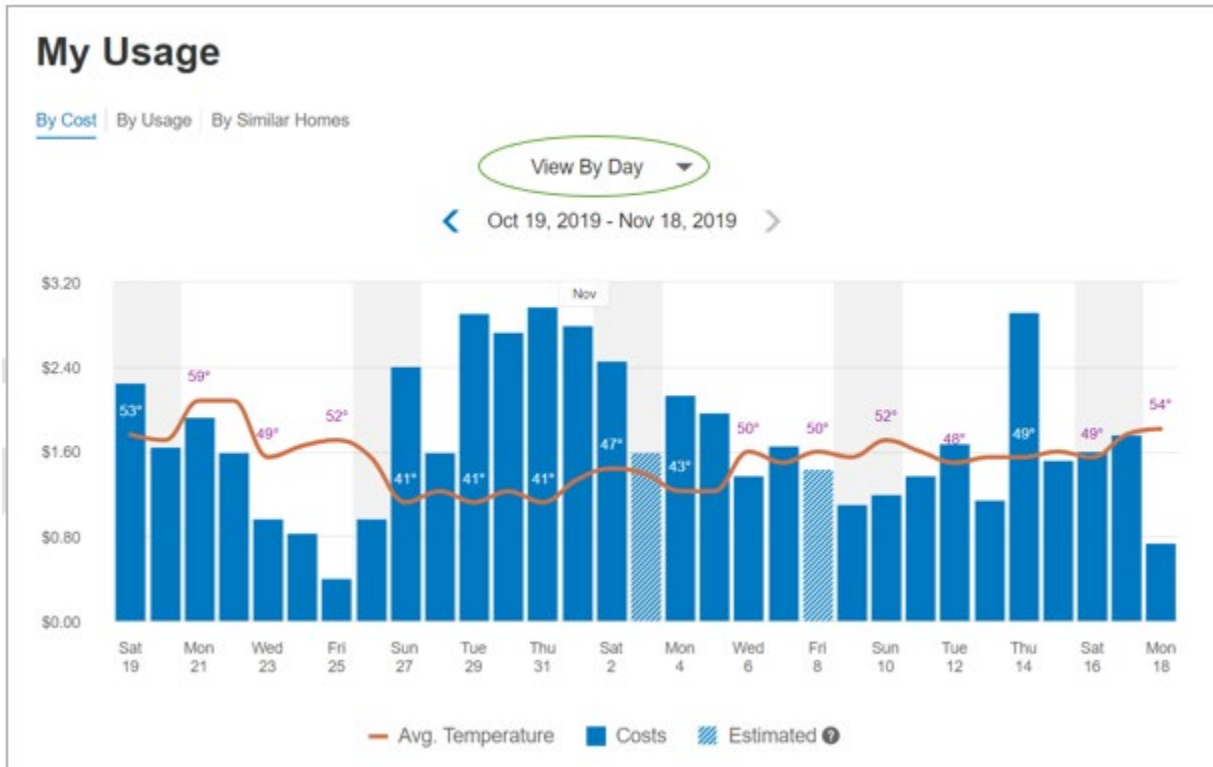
My Usage

By Cost | By Usage | By Similar Homes

View By Day

Oct 19, 2019 - Nov 18, 2019

$3.20
$2.40
$1.60
$0.80
$0.00

Nov

53°
59°
49°
52°
41°
41°
41°
47°
43°
50°
50°
52°
48°
49°
49°
54°

Sat 19
Mon 21
Wed 23
Fri 25
Sun 27
Tue 29
Thu 31
Sat 2
Mon 4
Wed 6
Fri 8
Sun 10
Tue 12
Thu 14
Sat 16
Mon 18

Avg. Temperature
Costs
Estimated